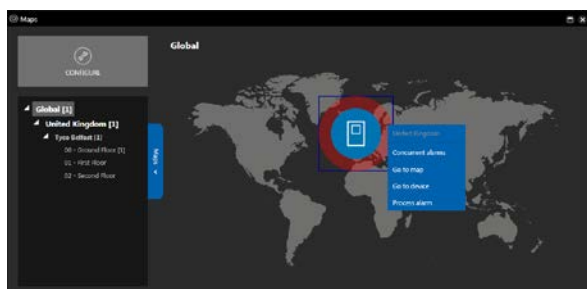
Maps

CONFIGURE

Global

Global [1]
United Kingdom [1]
Tyco Belfast [1]
00 - Ground Floor [1]
01 - First Floor
02 - Second Floor

Maps

United Kingdom
Concurrent alarms
Go to map
Go to device
Process alarm